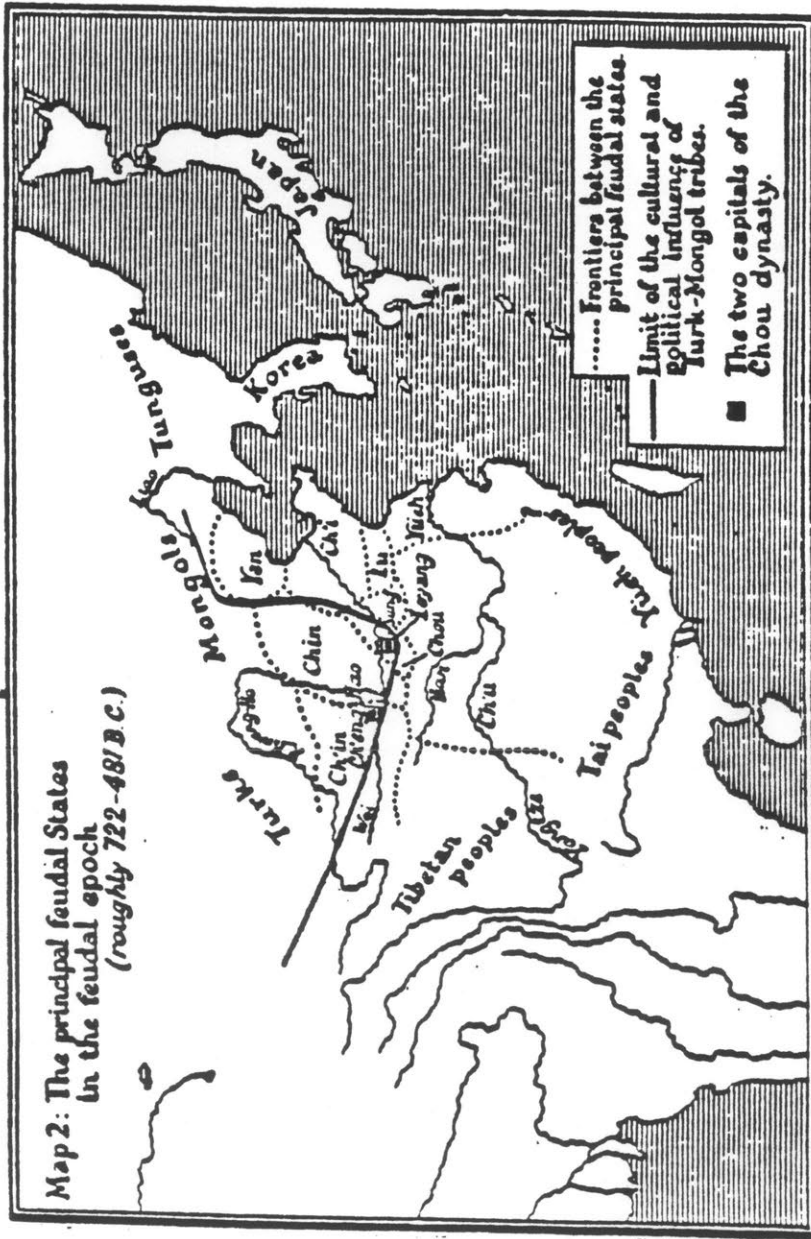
Map 2: The principal feudal States in the feudal epoch
(roughly 722–481 B.C.)

..... Frontiers between the principal feudal states
— Limit of the cultural and political influence of Turk-Mongol tribes.
■ The two capitals of the Chou dynasty.

Japan
Korea
Tunguses
Liao
Mongols
Turks
Yen
Ch'i
Chin
Lu
Sung
Ch'in
Cheng
Yüeh
Chou
Han
Wei
Ch'u
Tai peoples
Yüeh peoples
Tibetan peoples
Yangtze
Huang-ho